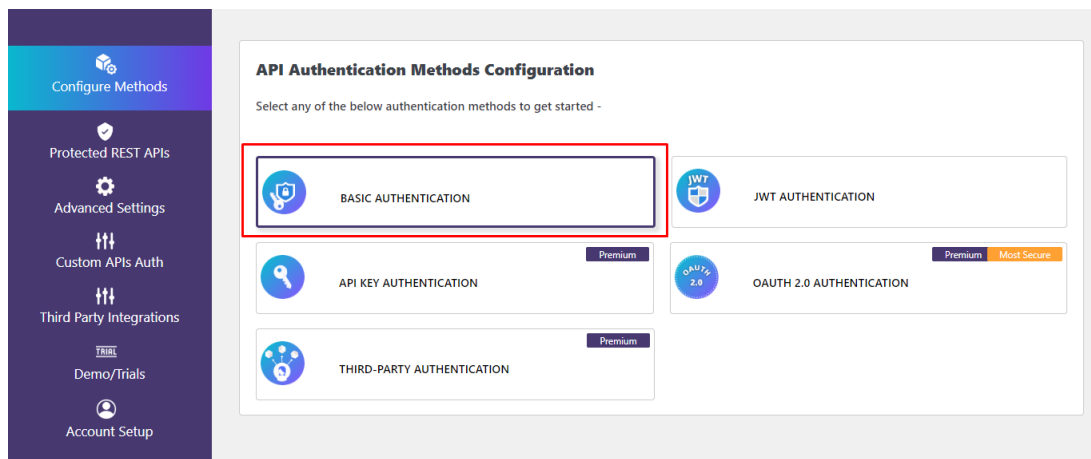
Configure Methods

Protected REST APIs

Advanced Settings

Custom APIs Auth

Third Party Integrations

TRIAL

Demo/Trials

Account Setup

API Authentication Methods Configuration

Select any of the below authentication methods to get started -

BASIC AUTHENTICATION

JWT

JWT AUTHENTICATION

Premium

API KEY AUTHENTICATION

Premium Most Secure

OAUTH 2.0

OAUTH 2.0 AUTHENTICATION

Premium

THIRD-PARTY AUTHENTICATION